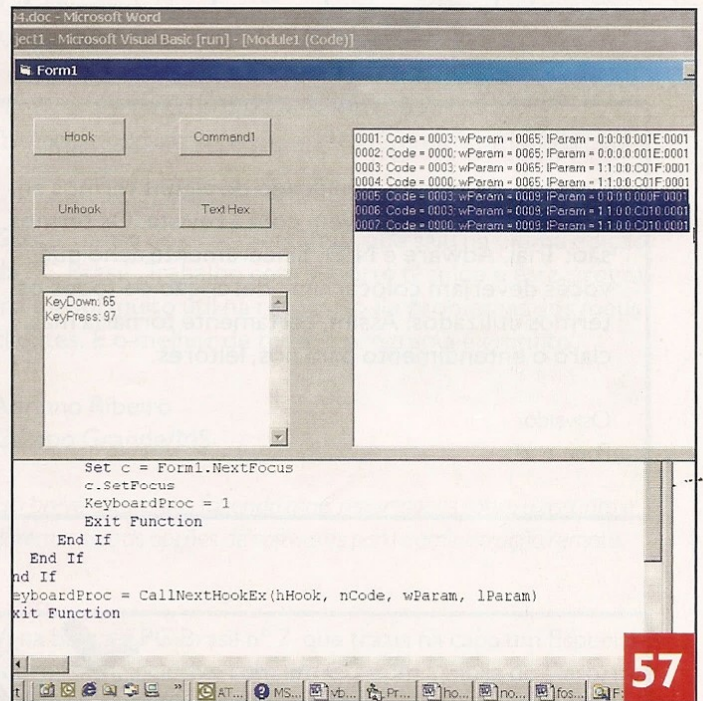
I4.doc - Microsoft Word

ject1 - Microsoft Visual Basic [run] - [Module1 (Code)]

Form1

Hook

Command1

Unhook

Text Hex

KeyDown: 65
KeyPress: 97

0001: Code = 0003; wParam = 0065; lParam = 0:0:0:0:001E:0001
0002: Code = 0000; wParam = 0065; lParam = 0:0:0:0:001E:0001
0003: Code = 0003; wParam = 0065; lParam = 1:1:0:0:C01F:0001
0004: Code = 0000; wParam = 0065; lParam = 1:1:0:0:C01F:0001
0005: Code = 0003; wParam = 0009; lParam = 0:0:0:0:000F:0001
0006: Code = 0003; wParam = 0009; lParam = 1:1:0:0:C010:0001
0007: Code = 0003; wParam = 0009; lParam = 1:1:0:0:C010:0001

Set c = Form1.NextFocus
c.SetFocus
KeyboardProc = 1
Exit Function
End If
End If
nd If
eyboardProc = CallNextHookEx(hHook, nCode, wParam, lParam)
xit Function

AT... MS... vb... Pr... ho... no... fos... F

57